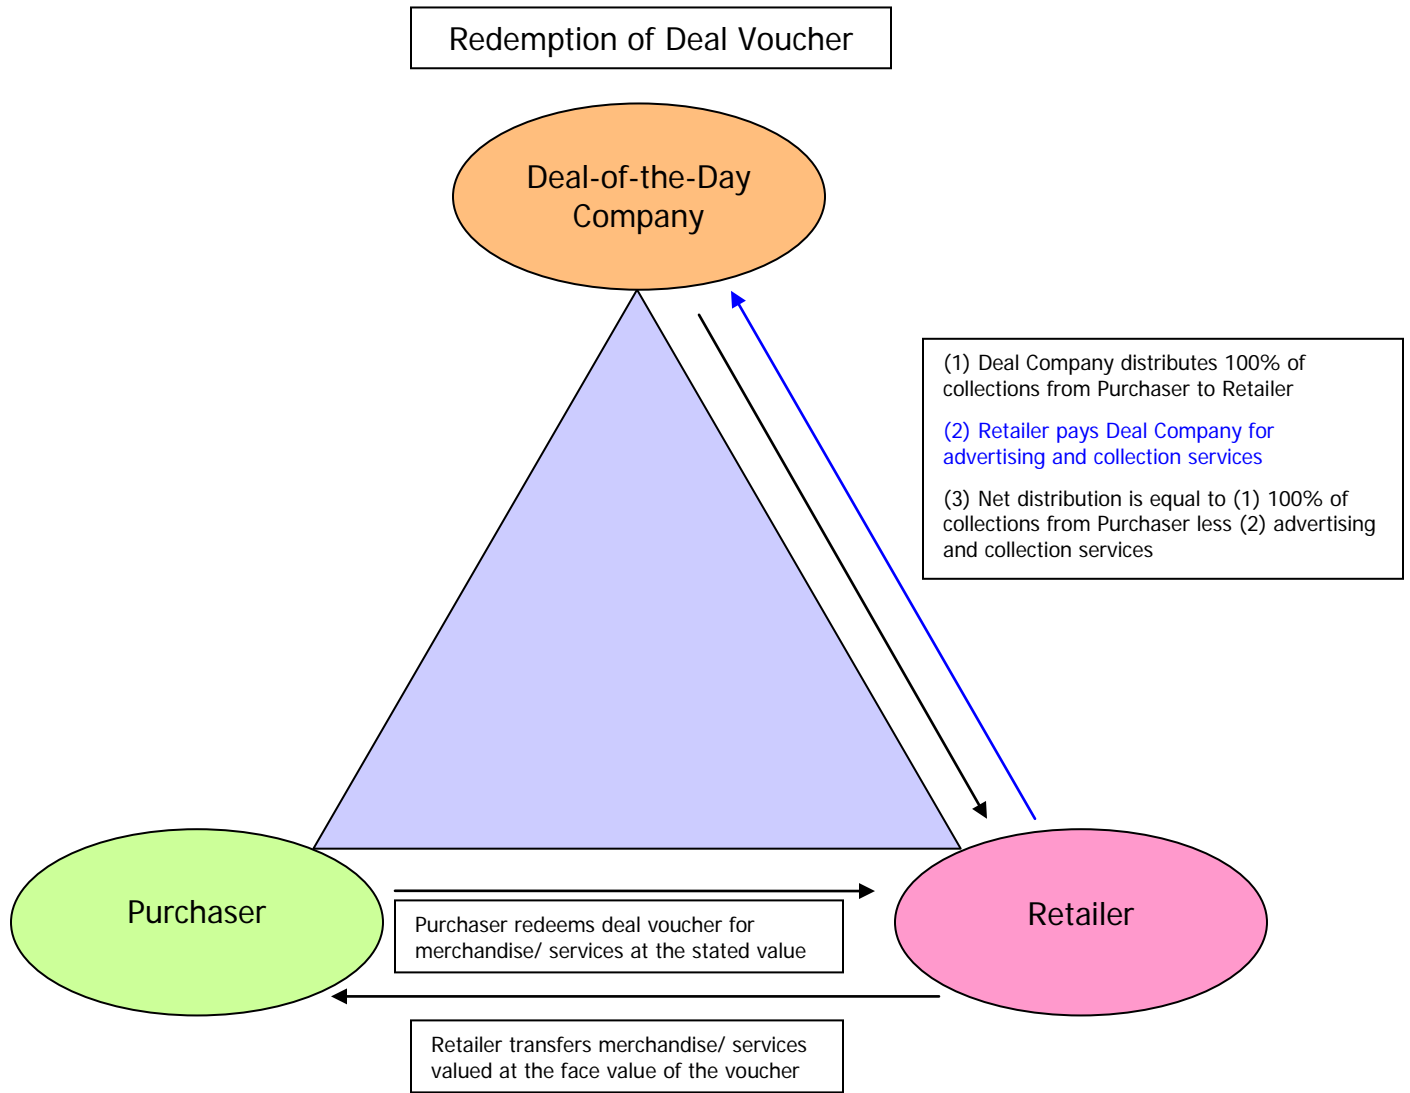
Redemption of Deal Voucher

Deal-of-the-Day Company

(1) Deal Company distributes 100% of collections from Purchaser to Retailer

(2) Retailer pays Deal Company for advertising and collection services

(3) Net distribution is equal to (1) 100% of collections from Purchaser less (2) advertising and collection services

Purchaser

Retailer

Purchaser redeems deal voucher for merchandise/ services at the stated value

Retailer transfers merchandise/ services valued at the face value of the voucher